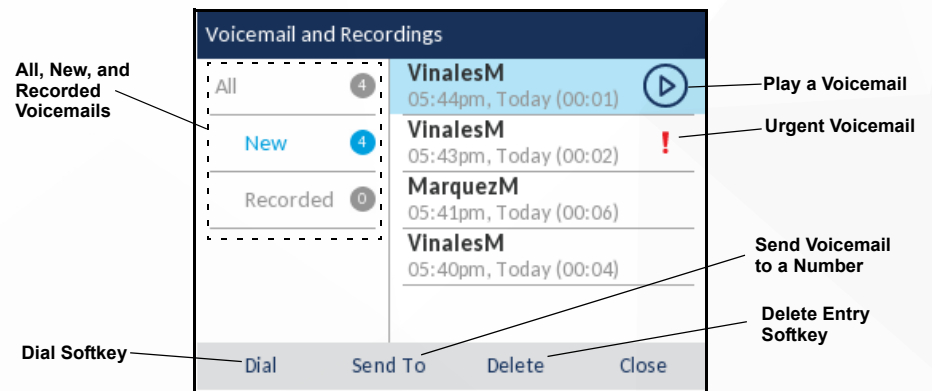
Voicemail and Recordings

All, New, and Recorded Voicemails

All 4

New 4

Recorded 0

VinalesM
05:44pm, Today (00:01)

Play a Voicemail

VinalesM
05:43pm, Today (00:02)

!

Urgent Voicemail

MarquezM
05:41pm, Today (00:06)

VinalesM
05:40pm, Today (00:04)

Send Voicemail to a Number

Delete Entry Softkey

Dial Softkey

Dial Send To Delete Close